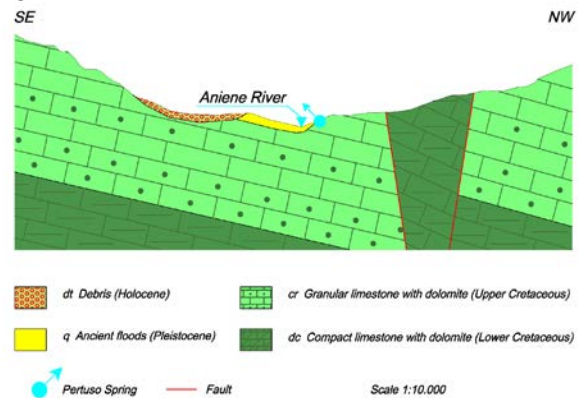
SE

NW

Aniene River

dt Debris (Holocene)

cr Granular limestone with dolomite (Upper Cretaceous)

q Ancient floods (Pleistocene)

dc Compact limestone with dolomite (Lower Cretaceous)

Pertuso Spring

Fault

Scale 1:10.000